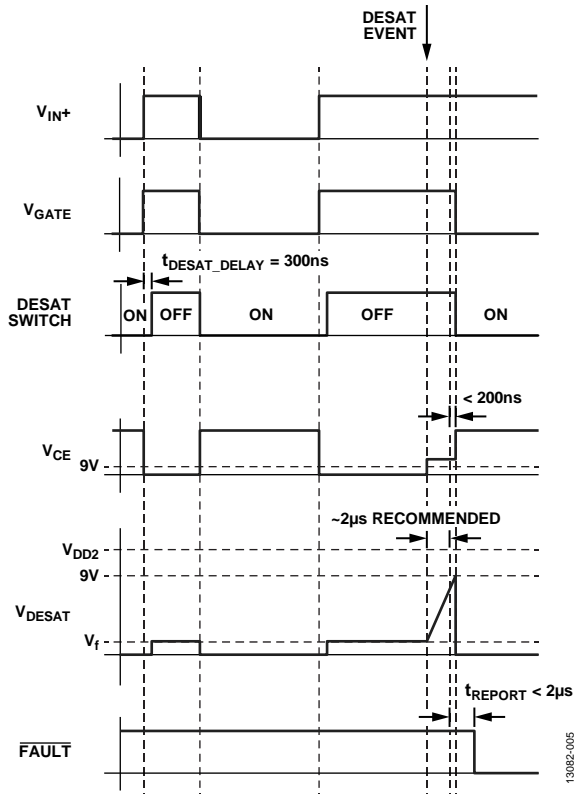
DESAT EVENT

$V_{IN}+$

$V_{GATE}$

$t_{DESAT\_DELAY}$ = 300ns

DESAT SWITCH

ON OFF ON OFF ON

< 200ns

$V_{CE}$

9V

~2µs RECOMMENDED

$V_{DD2}$

9V

$V_{DESAT}$

$V_f$

$t_{REPORT}$ < 2µs

$\overline{FAULT}$

13082-005